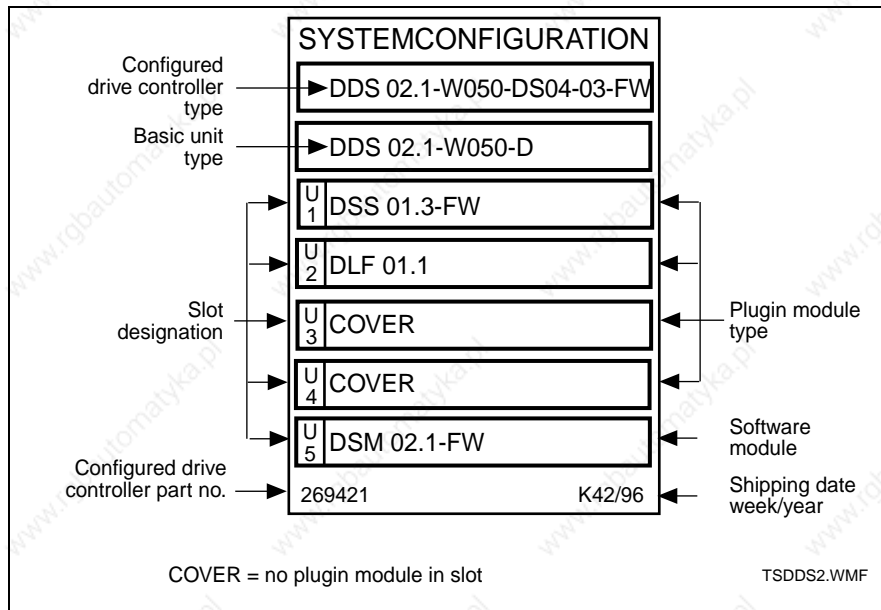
SYSTEMCONFIGURATION

Configured drive controller type

DDS 02.1-W050-DS04-03-FW

Basic unit type

DDS 02.1-W050-D

U 1 DSS 01.3-FW

U 2 DLF 01.1

Slot designation

U 3 COVER

Plugin module type

U 4 COVER

U 5 DSM 02.1-FW

Software module

Configured drive controller part no.

269421

K42/96

Shipping date week/year

COVER = no plugin module in slot

TSDDS2.WMF

www.rgbautomatyka.pl